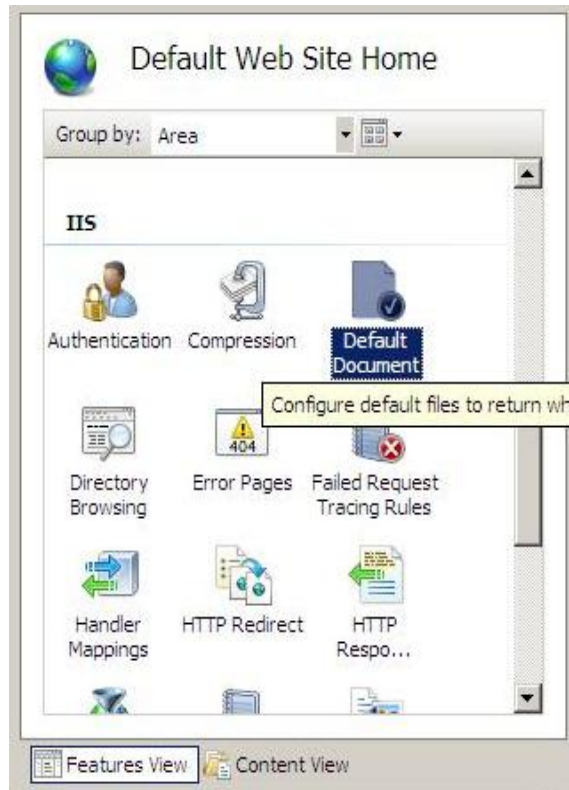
Default Web Site Home

Group by: Area

IIS

Authentication Compression Default Document

Configure default files to return wh

Directory Browsing Error Pages Failed Request Tracing Rules

404

Handler Mappings HTTP Redirect HTTP Respo...

Features View Content View